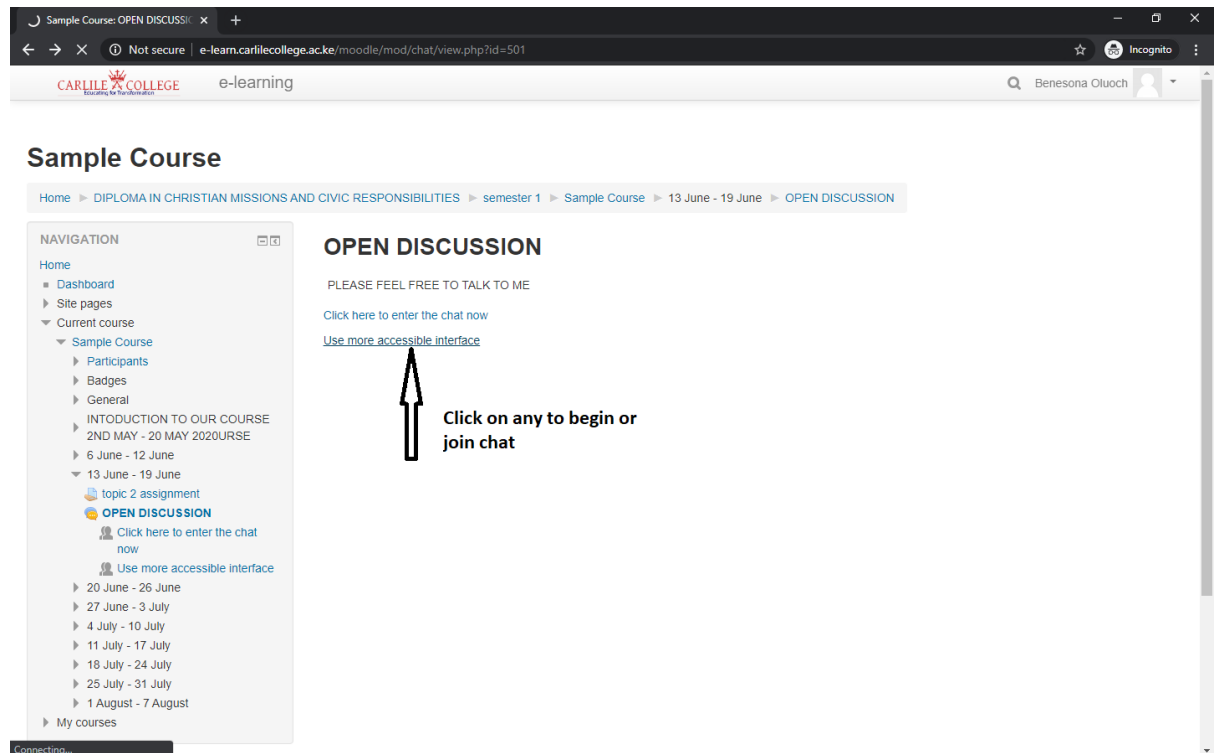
Sample Course: OPEN DISCUSSIC ×  +

Not secure | e-learn.carlilecollege.ac.ke/moodle/mod/chat/view.php?id=501

Incognito

CARLILE COLLEGE
Educating for Transformation

e-learning

Benesona Oluoch

Sample Course

Home ► DIPLOMA IN CHRISTIAN MISSIONS AND CIVIC RESPONSIBILITIES ► semester 1 ► Sample Course ► 13 June - 19 June ► OPEN DISCUSSION

NAVIGATION
Home
Dashboard
Site pages
Current course
Sample Course
Participants
Badges
General
INTODUCTION TO OUR COURSE 2ND MAY - 20 MAY 2020URSE
6 June - 12 June
13 June - 19 June
topic 2 assignment
OPEN DISCUSSION
Click here to enter the chat now
Use more accessible interface
20 June - 26 June
27 June - 3 July
4 July - 10 July
11 July - 17 July
18 July - 24 July
25 July - 31 July
1 August - 7 August
My courses

OPEN DISCUSSION

PLEASE FEEL FREE TO TALK TO ME

Click here to enter the chat now

Use more accessible interface

Click on any to begin or join chat

Connecting...